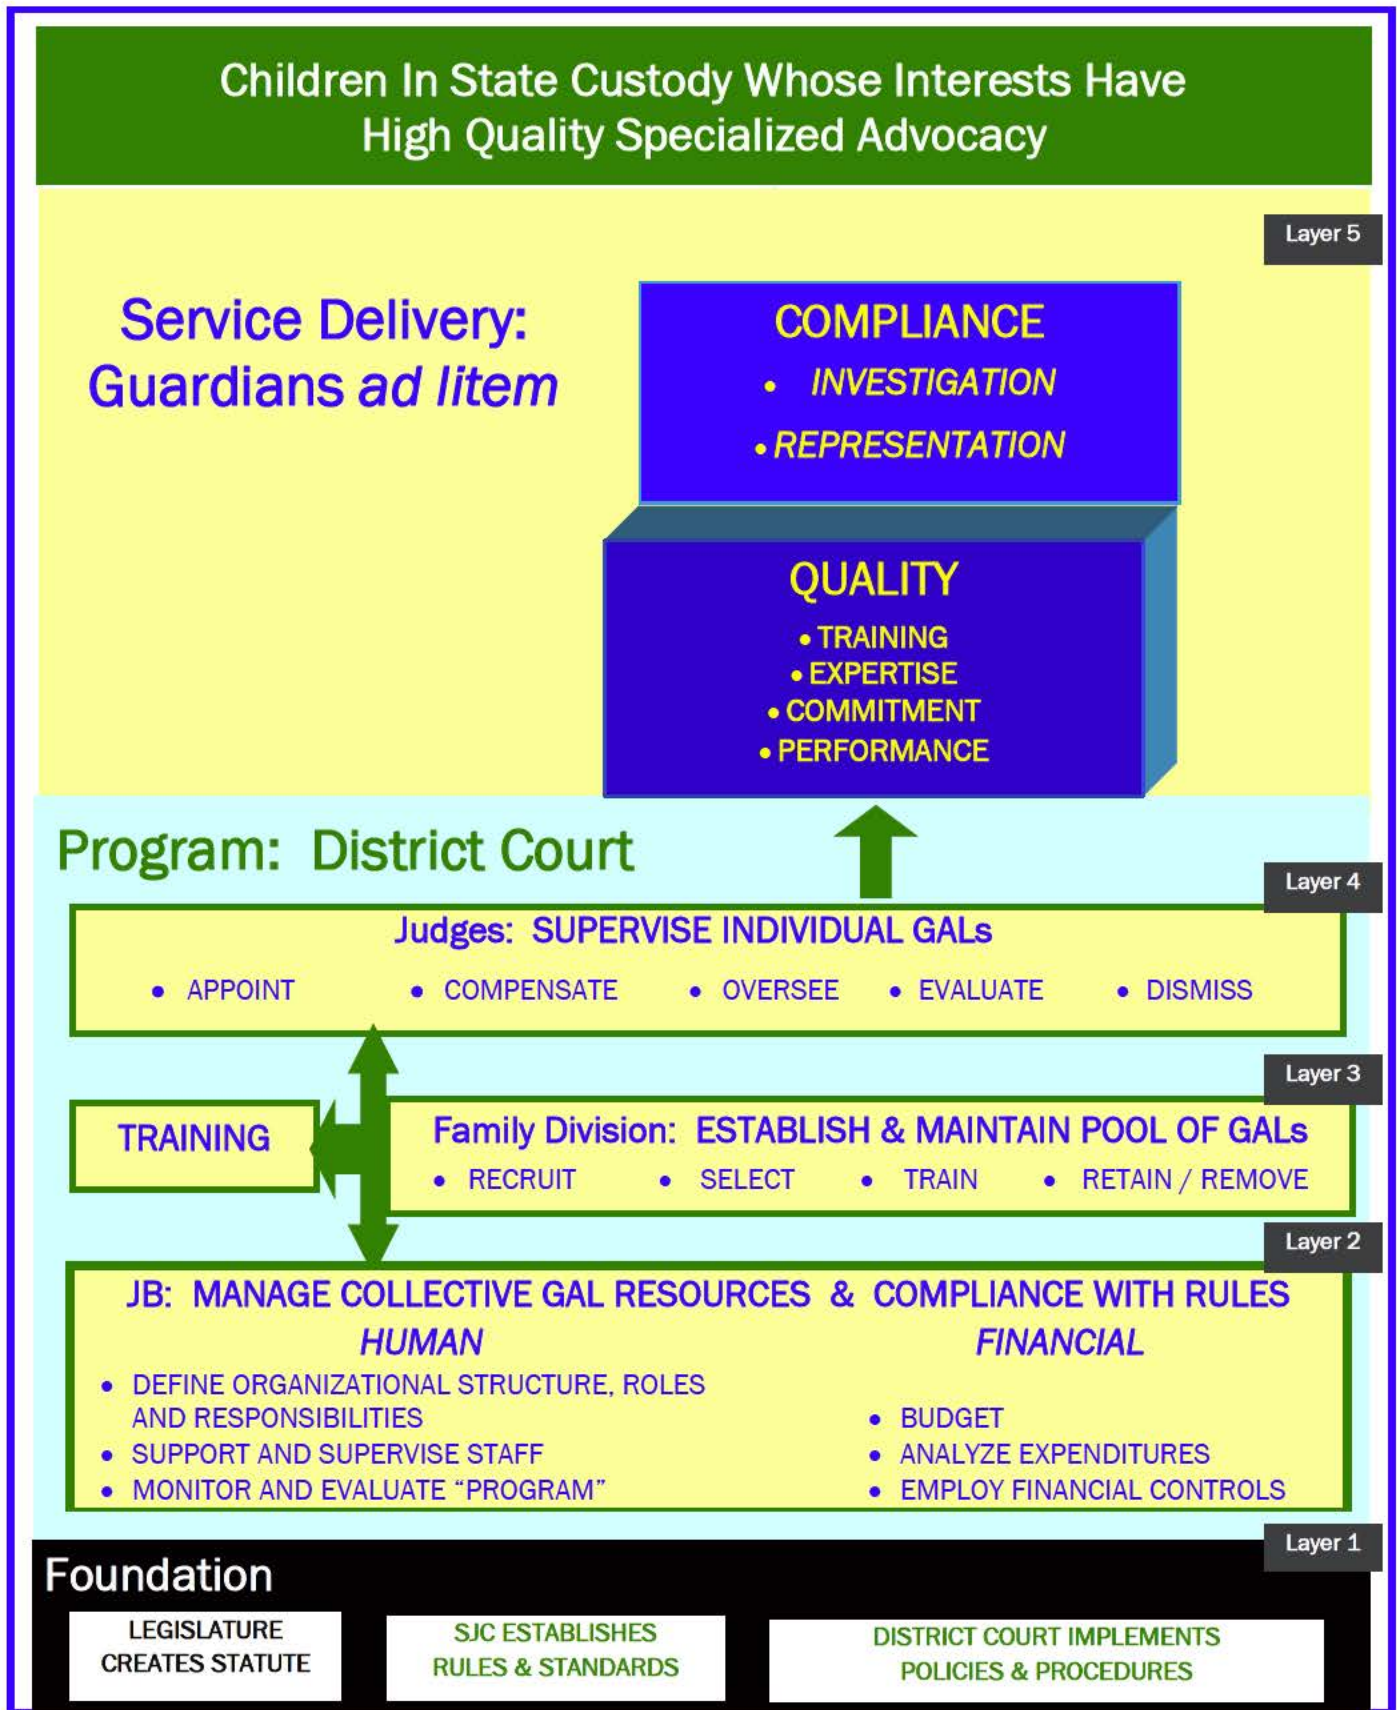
Children In State Custody Whose Interests Have High Quality Specialized Advocacy

Layer 5

Service Delivery: Guardians *ad litem*

COMPLIANCE
• INVESTIGATION
• REPRESENTATION

QUALITY
• TRAINING
• EXPERTISE
• COMMITMENT
• PERFORMANCE

Program: District Court

Layer 4

Judges: SUPERVISE INDIVIDUAL GALs
• APPOINT • COMPENSATE • OVERSEE • EVALUATE • DISMISS

Layer 3

TRAINING

Family Division: ESTABLISH & MAINTAIN POOL OF GALs
• RECRUIT • SELECT • TRAIN • RETAIN / REMOVE

Layer 2

JB: MANAGE COLLECTIVE GAL RESOURCES & COMPLIANCE WITH RULES

HUMAN
• DEFINE ORGANIZATIONAL STRUCTURE, ROLES AND RESPONSIBILITIES
• SUPPORT AND SUPERVISE STAFF
• MONITOR AND EVALUATE "PROGRAM"

FINANCIAL
• BUDGET
• ANALYZE EXPENDITURES
• EMPLOY FINANCIAL CONTROLS

Layer 1

Foundation

LEGISLATURE CREATES STATUTE

SJC ESTABLISHES RULES & STANDARDS

DISTRICT COURT IMPLEMENTS POLICIES & PROCEDURES